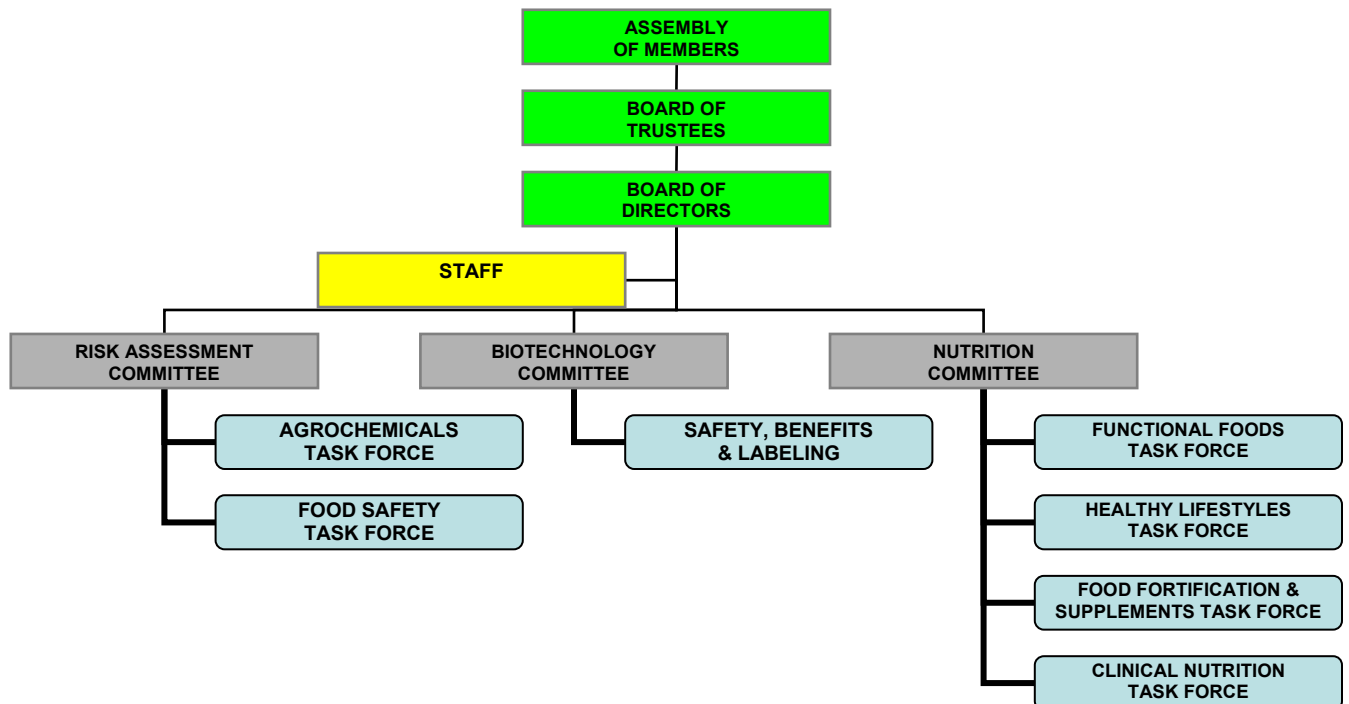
ASSEMBLY OF MEMBERS

BOARD OF TRUSTEES

BOARD OF DIRECTORS

STAFF

RISK ASSESSMENT COMMITTEE

AGROCHEMICALS TASK FORCE

FOOD SAFETY TASK FORCE

BIOTECHNOLOGY COMMITTEE

SAFETY, BENEFITS & LABELING

NUTRITION COMMITTEE

FUNCTIONAL FOODS TASK FORCE

HEALTHY LIFESTYLES TASK FORCE

FOOD FORTIFICATION & SUPPLEMENTS TASK FORCE

CLINICAL NUTRITION TASK FORCE